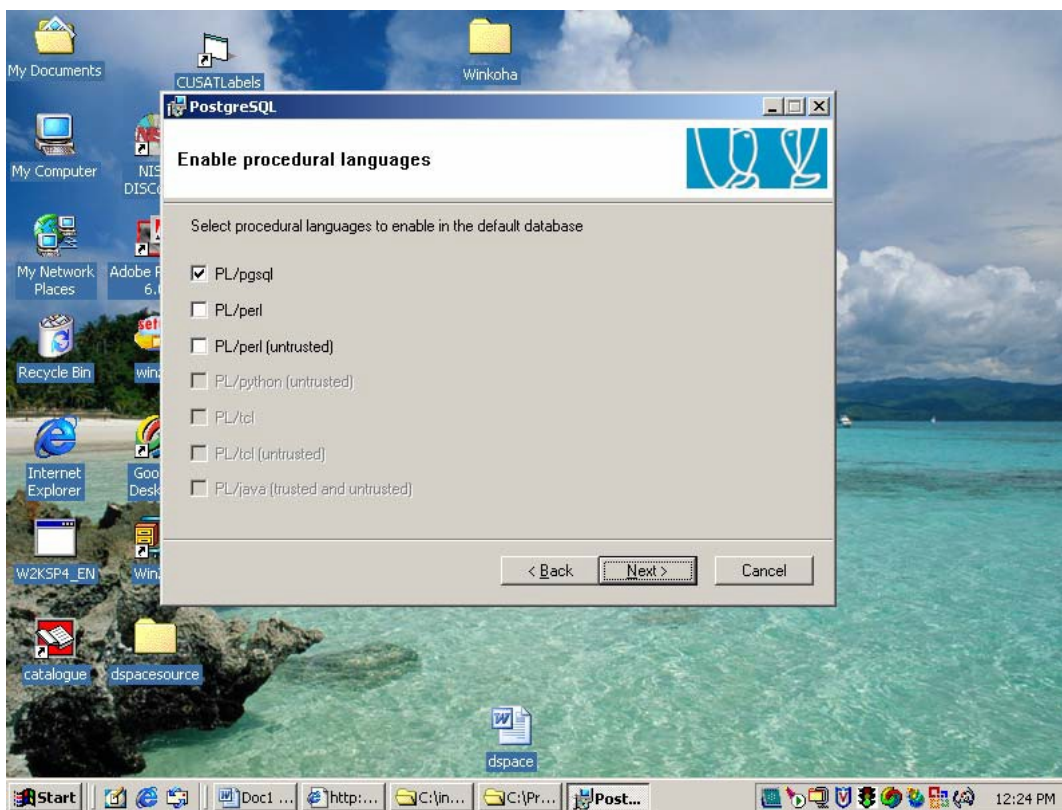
My Documents

CUSATLabels

Winkoha

PostgreSQL

Enable procedural languages

Select procedural languages to enable in the default database

PL/pgsql

PL/perl

PL/perl (untrusted)

PL/python (untrusted)

PL/tcl

PL/tcl (untrusted)

PL/java (trusted and untrusted)

< Back

Next >

Cancel

My Computer

NIS DISC

My Network Places

Adobe 6.

Recycle Bin

win

Internet Explorer

Goo Desk

W2KSP4_EN

Win

catalogue

dspacesource

dspace

Start

Doc1 ...

http:...

C:\in...

C:\Pr...

Post...

12:24 PM